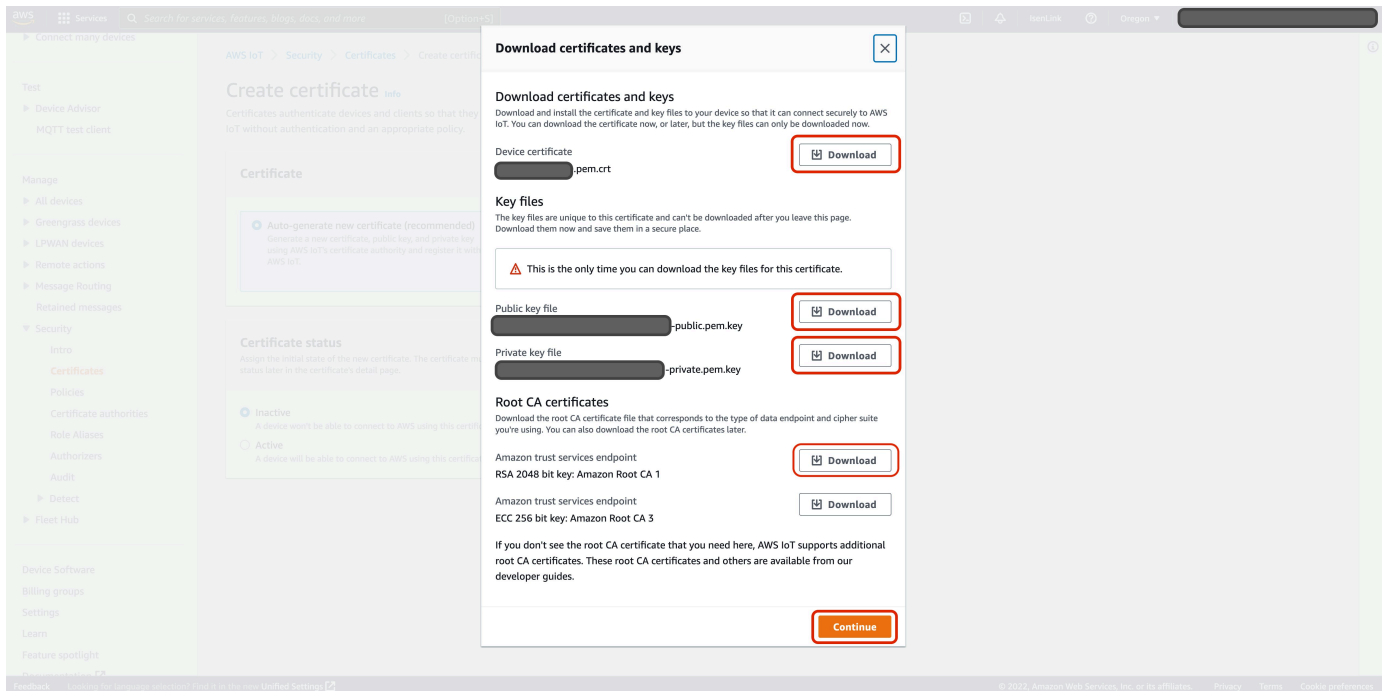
aws Services Search for services, features, blogs, docs, and more [Option+S]

IdentLink Oregon ▼

▶ Connect many devices

Test
▶ Device Advisor
MQTT test client

Manage
▶ All devices
▶ Greengrass devices
▶ LPWAN devices
▶ Remote actions
▶ Message Routing
Retained messages
▼ Security
Intro
Certificates
Policies
Certificate authorities
Role Aliases
Authorizers
Audit
▶ Detect
▶ Fleet Hub

Device Software
Billing groups
Settings
Learn
Feature spotlight

AWS IoT > Security > Certificates > Create certific

Create certificate Info

Certificates authenticate devices and clients so that they IoT without authentication and an appropriate policy.

Certificate

Auto-generate new certificate (recommended)
Generate a new certificate, public key, and private key using AWS IoT's certificate authority and register it with AWS IoT.

Certificate status
Assign the initial state of the new certificate. The certificate status later in the certificate's detail page.

Inactive
A device won't be able to connect to AWS using this certific

Active
A device will be able to connect to AWS using this certificat

Download certificates and keys

Download certificates and keys
Download and install the certificate and key files to your device so that it can connect securely to AWS IoT. You can download the certificate now, or later, but the key files can only be downloaded now.

Device certificate
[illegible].pem.crt
Download

Key files
The key files are unique to this certificate and can't be downloaded after you leave this page. Download them now and save them in a secure place.

This is the only time you can download the key files for this certificate.

Public key file
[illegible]-public.pem.key
Download

Private key file
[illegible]-private.pem.key
Download

Root CA certificates
Download the root CA certificate file that corresponds to the type of data endpoint and cipher suite you're using. You can also download the root CA certificates later.

Amazon trust services endpoint
RSA 2048 bit key: Amazon Root CA 1
Download

Amazon trust services endpoint
ECC 256 bit key: Amazon Root CA 3
Download

If you don't see the root CA certificate that you need here, AWS IoT supports additional root CA certificates. These root CA certificates and others are available from our developer guides.

Continue

Feedback Looking for language selection? Find it in the new Unified Settings

© 2022, Amazon Web Services, Inc. or its affiliates. Privacy Terms Cookie preferences